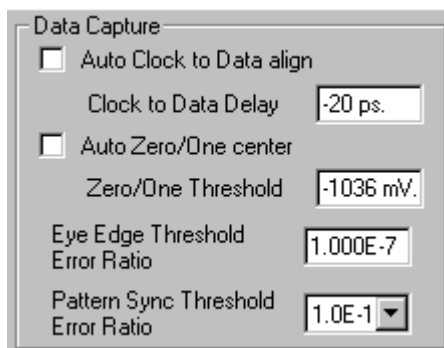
Data Capture

Auto Clock to Data align

Clock to Data Delay -20 ps.

Auto Zero/One center

Zero/One Threshold -1036 mV.

Eye Edge Threshold Error Ratio 1.000E-7

Pattern Sync Threshold Error Ratio 1.0E-1